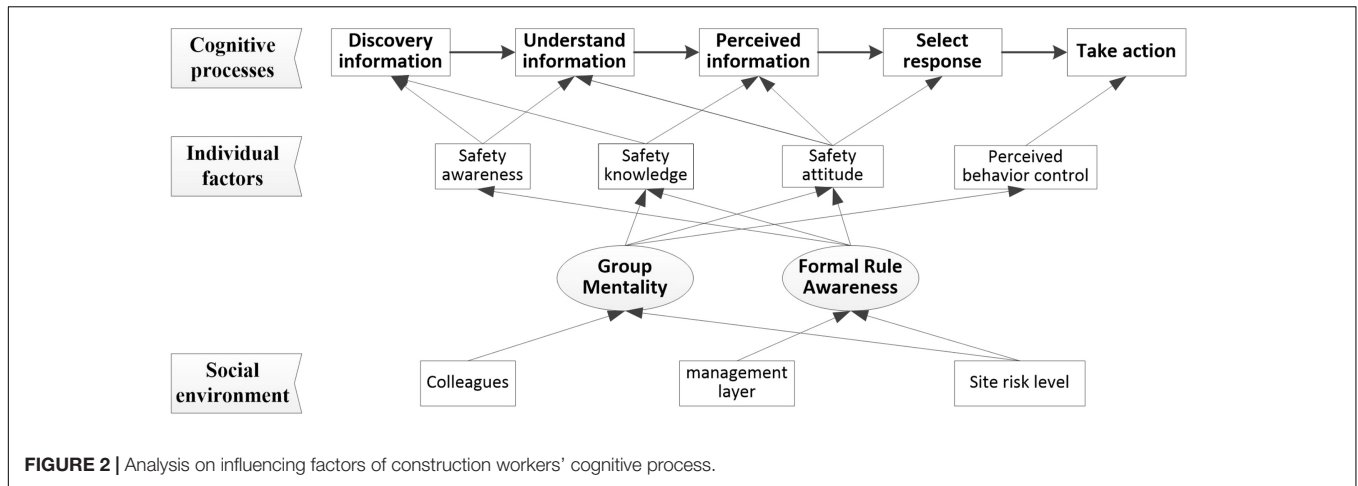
Cognitive processes

Discovery information

Understand information

Perceived information

Select response

Take action

Individual factors

Safety awareness

Safety knowledge

Safety attitude

Perceived behavior control

Group Mentality

Formal Rule Awareness

Social environment

Colleagues

management layer

Site risk level

FIGURE 2 | Analysis on influencing factors of construction workers' cognitive process.